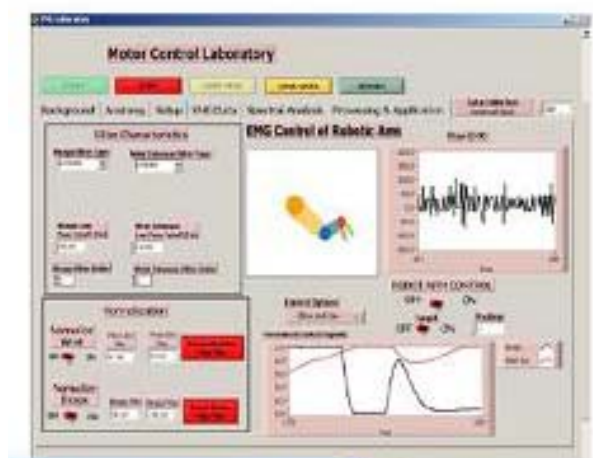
EMG laboratory

Motor Control Laboratory

Background Anatomy Setup EMG Data Spectral Analysis Processing & Application

Filter Characteristics

EMG Control of Robotic Arm

Filter EMG

Normalization

Normalize Wrist

OFF ON

Normalize Biceps

OFF ON

Control Options

REDUCE WITH CONTROL

OFF ON

OFF ON

Position

Time